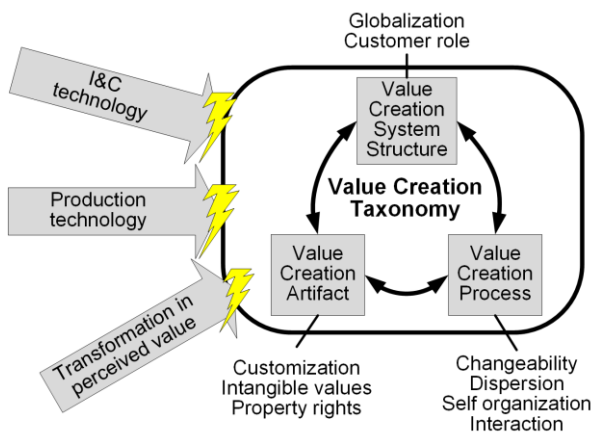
Globalization
Customer role

I&C technology

Production technology

Transformation in perceived value

Value Creation System Structure

Value Creation Taxonomy

Value Creation Artifact

Value Creation Process

Customization
Intangible values
Property rights

Changeability
Dispersion
Self organization
Interaction